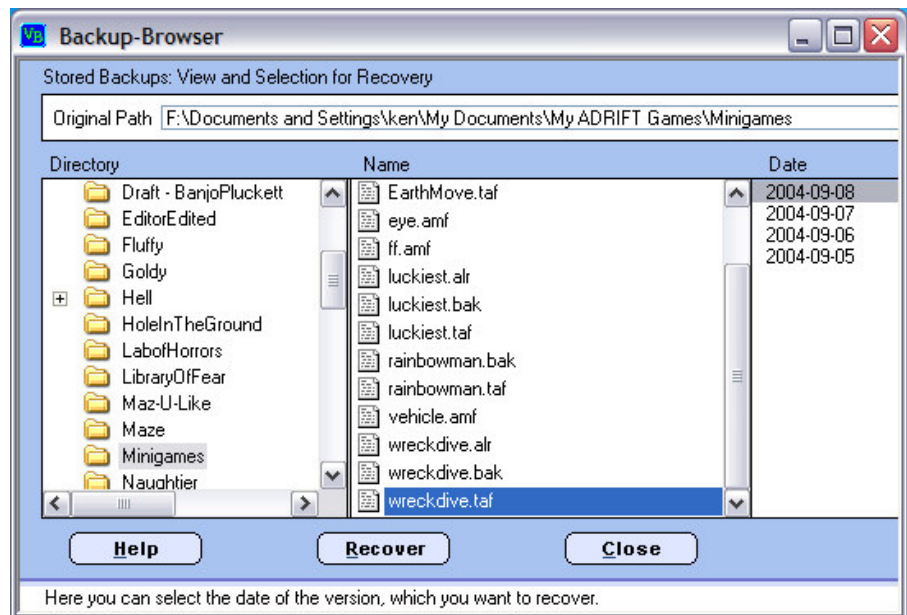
VB Backup-Browser

Stored Backups: View and Selection for Recovery

Original Path F:\Documents and Settings\ken\My Documents\My ADRIFT Games\Minigames

Directory
Draft - BanjoPluckett
EditorEdited
Fluffy
Goldy
Hell
HoleInTheGround
LabofHorrors
LibraryOfFear
Maz-U-Like
Maze
Minigames
Naughtier

Name
EarthMove.taf
eye.amf
ff.amf
luckiest.alr
luckiest.bak
luckiest.taf
rainbowman.bak
rainbowman.taf
vehicle.amf
wreckdive.alr
wreckdive.bak
wreckdive.taf

Date
2004-09-08
2004-09-07
2004-09-06
2004-09-05

Help
Recover
Close

Here you can select the date of the version, which you want to recover.